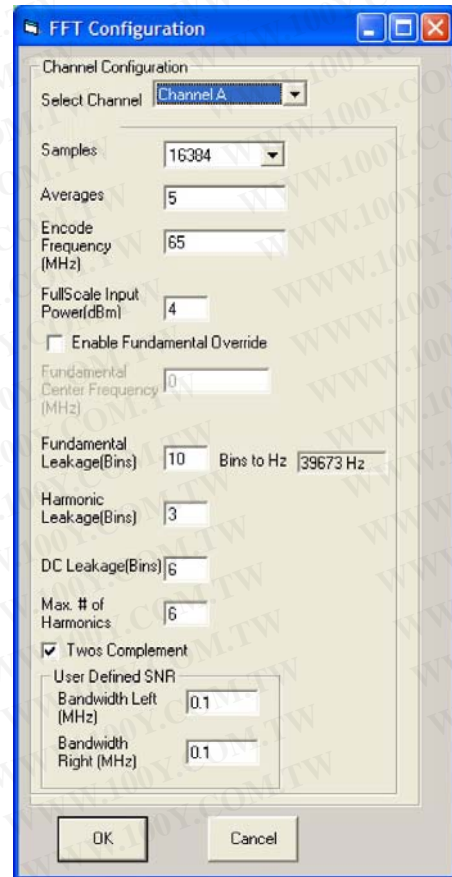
FFT Configuration

Channel Configuration
Select Channel Channel A

Samples 16384

Averages 5

Encode Frequency (MHz) 65

FullScale Input Power(dBm) 4

Enable Fundamental Override

Fundamental Center Frequency (MHz) 0

Fundamental Leakage(Bins) 10 Bins to Hz 39673 Hz

Harmonic Leakage(Bins) 3

DC Leakage(Bins) 6

Max. # of Harmonics 6

Twos Complement

User Defined SNR
Bandwidth Left (MHz) 0.1
Bandwidth Right (MHz) 0.1

OK Cancel

WWW.100Y.COM.TW